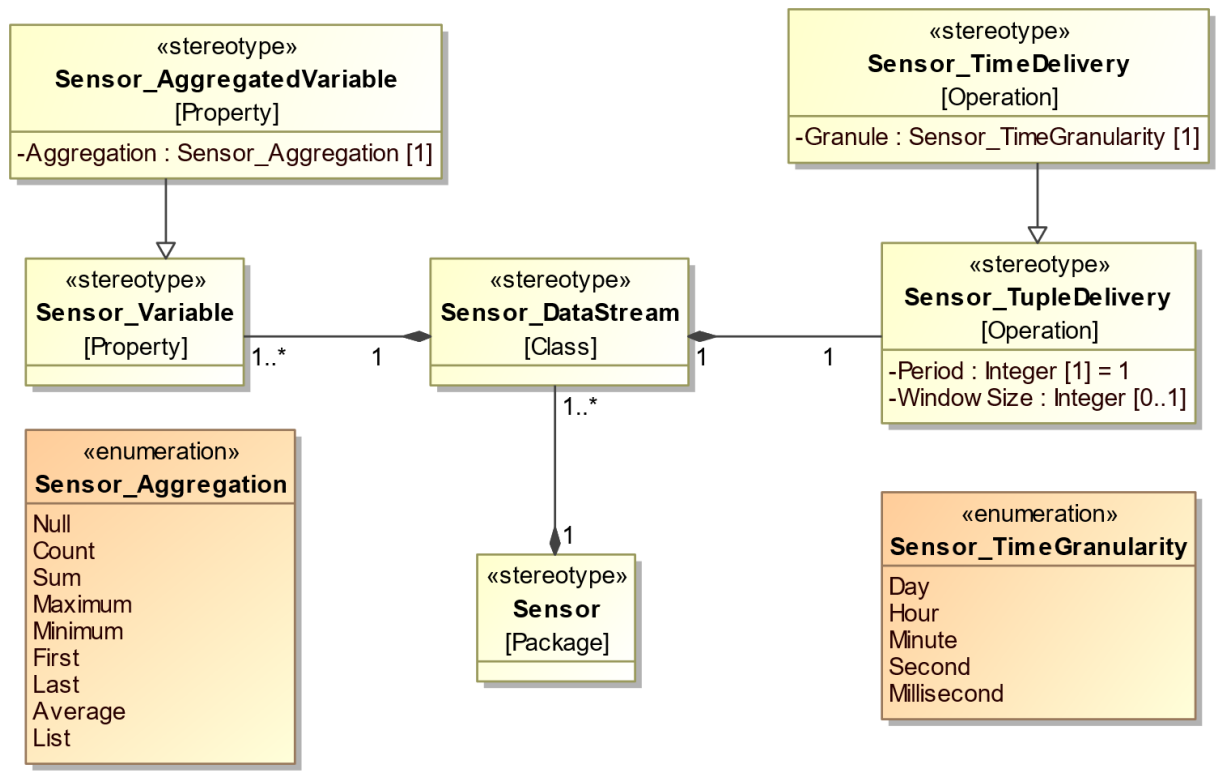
«stereotype»
**Sensor_AggregatedVariable**
[Property]
-Aggregation : Sensor_Aggregation [1]

«stereotype»
**Sensor_TimeDelivery**
[Operation]
-Granule : Sensor_TimeGranularity [1]

«stereotype»
**Sensor_Variable**
[Property]

1..*

1

«stereotype»
**Sensor_DataStream**
[Class]

1

1

«stereotype»
**Sensor_TupleDelivery**
[Operation]
-Period : Integer [1] = 1
-Window Size : Integer [0..1]

1..*

1

«enumeration»
**Sensor_Aggregation**
Null
Count
Sum
Maximum
Minimum
First
Last
Average
List

«stereotype»
**Sensor**
[Package]

«enumeration»
**Sensor_TimeGranularity**
Day
Hour
Minute
Second
Millisecond